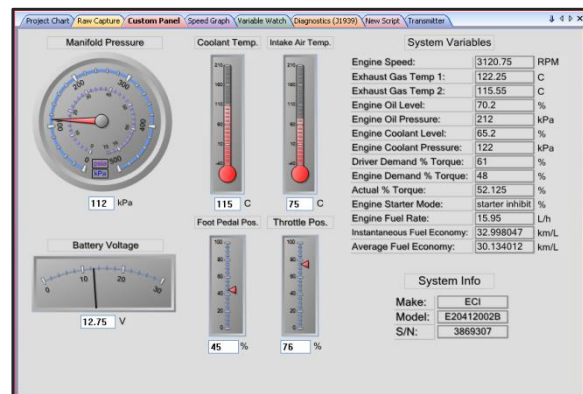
Project Chart | Raw Capture | Custom Panel | Speed Graph | Variable Watch | Diagnostics (J1939) | New Script | Transmitter

Manifold Pressure

100 200 300 400 500 0

kPa

112 kPa

Coolant Temp.

210 160 110 60 10 -40

115 C

Intake Air Temp.

210 160 110 60 10 -40

75 C

System Variables

| | | |
|---|---|---|
| Engine Speed: | 3120.75 | RPM |
| Exhaust Gas Temp 1: | 122.25 | C |
| Exhaust Gas Temp 2: | 115.55 | C |
| Engine Oil Level: | 70.2 | % |
| Engine Oil Pressure: | 212 | kPa |
| Engine Coolant Level: | 65.2 | % |
| Engine Coolant Pressure: | 122 | kPa |
| Driver Demand % Torque: | 61 | % |
| Engine Demand % Torque: | 48 | % |
| Actual % Torque: | 52.125 | % |
| Engine Starter Mode: | starter inhibit | % |
| Engine Fuel Rate: | 15.95 | L/h |
| Instantaneous Fuel Economy: | 32.998047 | km/L |
| Average Fuel Economy: | 30.134012 | km/L |

Battery Voltage

0 10 20 30

12.75 V

Foot Pedal Pos.

100 80 60 40 20 0

45 %

Throttle Pos.

100 80 60 40 20 0

76 %

System Info

| | |
|---|---|
| Make: | ECI |
| Model: | E20412002B |
| S/N: | 3869307 |